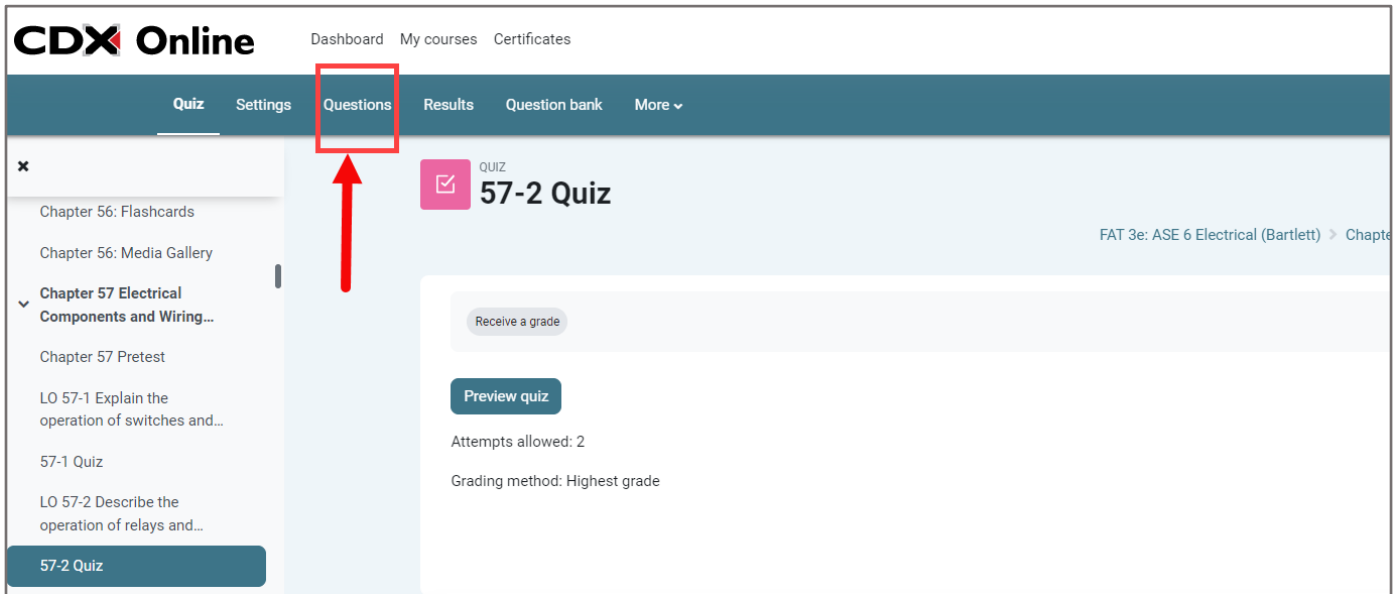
CDX Online

Dashboard My courses Certificates

Quiz Settings Questions Results Question bank More

×

Chapter 56: Flashcards

Chapter 56: Media Gallery

Chapter 57 Electrical Components and Wiring…

Chapter 57 Pretest

LO 57-1 Explain the operation of switches and…

57-1 Quiz

LO 57-2 Describe the operation of relays and…

57-2 Quiz

QUIZ
57-2 Quiz

FAT 3e: ASE 6 Electrical (Bartlett) > Chapte

Receive a grade

Preview quiz

Attempts allowed: 2

Grading method: Highest grade